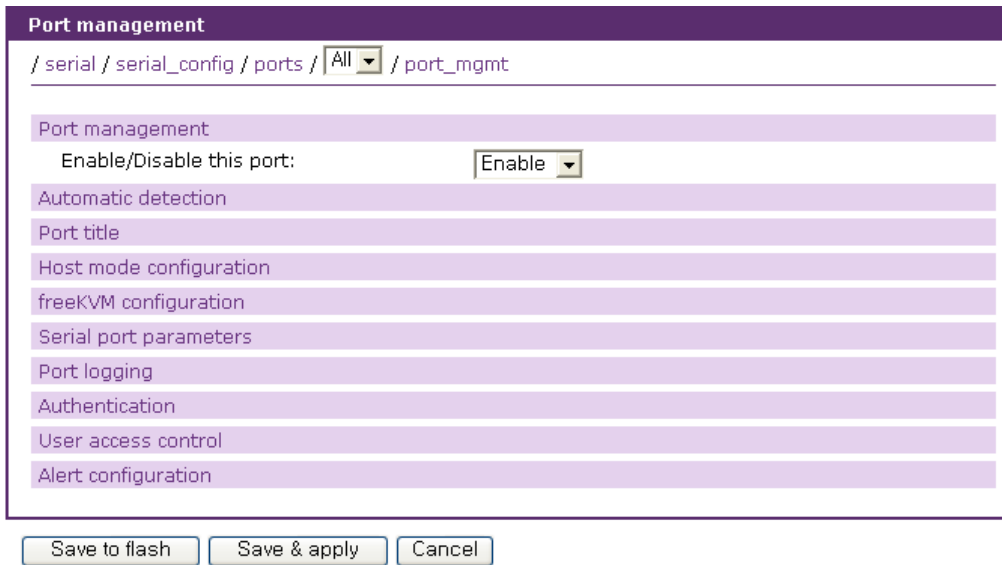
Port management

/ serial / serial_config / ports / All / port_mgmt

Port management

Enable/Disable this port: Enable

Automatic detection

Port title

Host mode configuration

freeKVM configuration

Serial port parameters

Port logging

Authentication

User access control

Alert configuration

Save to flash | Save & apply | Cancel